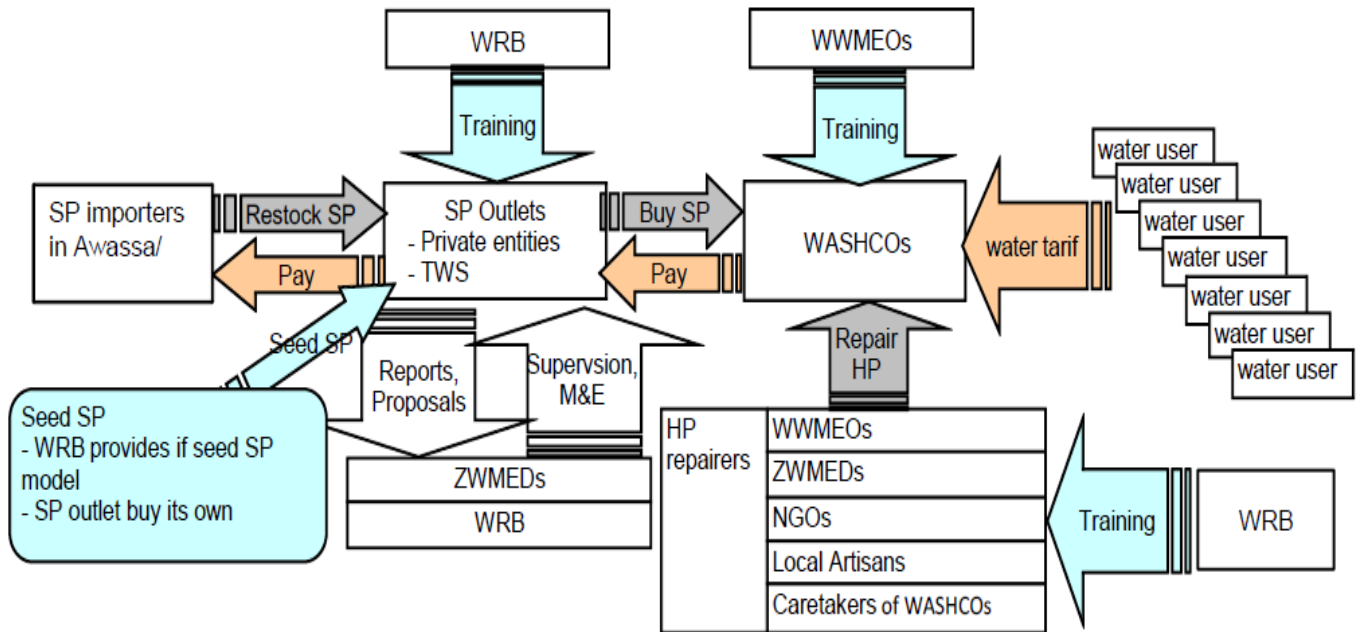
WRB

Training

WWMEOs

Training

water user
water user
water user
water user
water user
water user
water user

SP importers in Awassa/

Restock SP

Pay

SP Outlets
- Private entities
- TWS

Buy SP

Pay

WASHCOs

water tarif

Seed SP

Reports, Proposals

Supervsion, M&E

Repair HP

Seed SP
- WRB provides if seed SP model
- SP outlet buy its own

ZWMEDs

WRB

HP repairers

| WWMEOs |
|---|
| ZWMEDs |
| NGOs |
| Local Artisans |
| Caretakers of WASHCOs |

Training

WRB